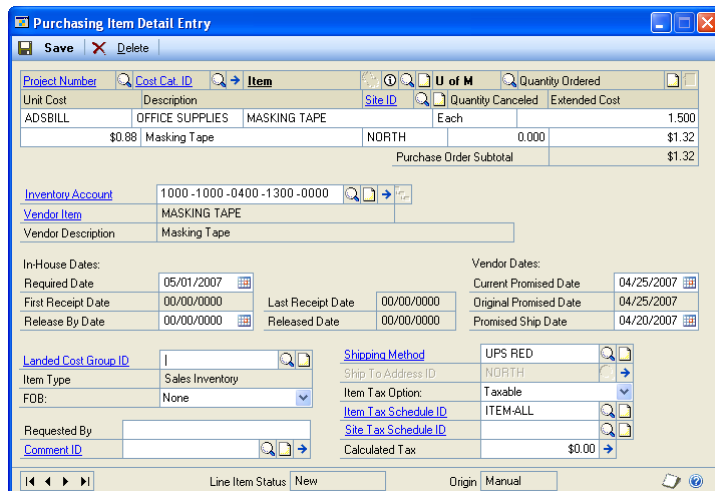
Purchasing Item Detail Entry

Save  Delete

| Project Number | Cost Cat. ID | Item | | U of M | Quantity Ordered |
|---|---|---|---|---|---|
| Unit Cost | Description | | Site ID | Quantity Canceled | Extended Cost |
| ADSBILL | OFFICE SUPPLIES | MASKING TAPE | | Each | 1.500 |
| $0.88 | Masking Tape | | NORTH | 0.000 | $1.32 |
| | | | | Purchase Order Subtotal | $1.32 |

Inventory Account 1000 -1000 -0400 -1300 -0000
Vendor Item MASKING TAPE
Vendor Description Masking Tape

In-House Dates:
Required Date 05/01/2007
First Receipt Date 00/00/0000
Release By Date 00/00/0000
Last Receipt Date 00/00/0000
Released Date 00/00/0000

Vendor Dates:
Current Promised Date 04/25/2007
Original Promised Date 04/25/2007
Promised Ship Date 04/20/2007

Landed Cost Group ID
Item Type Sales Inventory
FOB: None

Shipping Method UPS RED
Ship To Address ID NORTH
Item Tax Option: Taxable
Item Tax Schedule ID ITEM-ALL
Site Tax Schedule ID

Requested By
Comment ID
Calculated Tax $0.00

Line Item Status New
Origin Manual